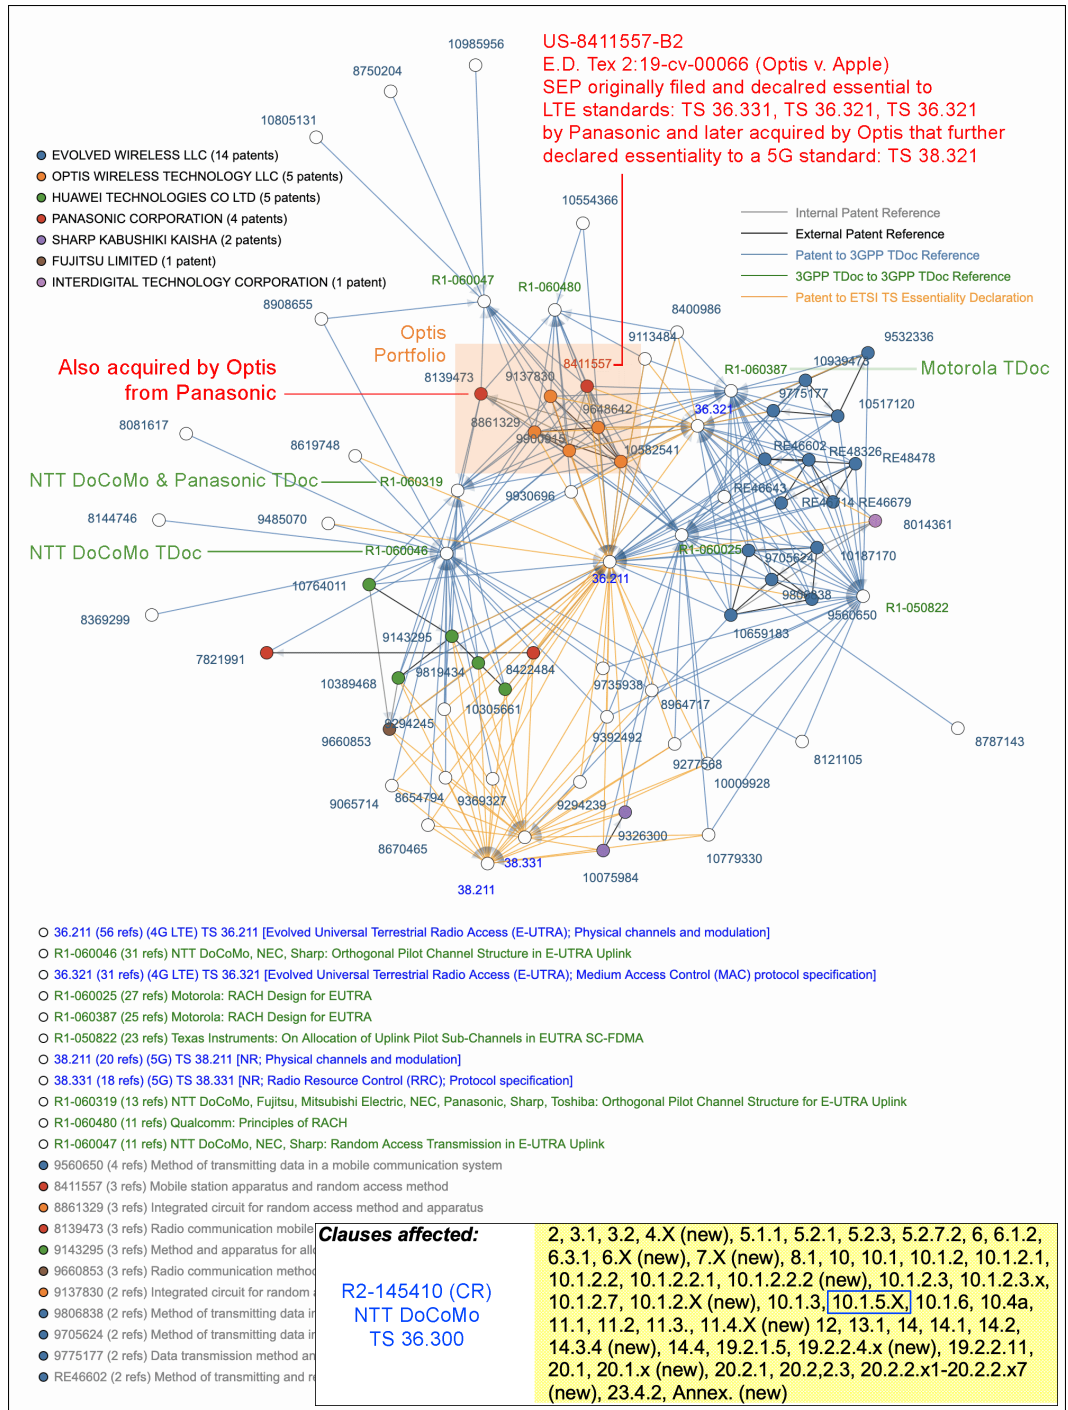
US-8411557-B2
E.D. Tex 2:19-cv-00066 (Optis v. Apple)
SEP originally filed and decalred essential to LTE standards: TS 36.331, TS 36.321, TS 36.321 by Panasonic and later acquired by Optis that further declared essentiality to a 5G standard: TS 38.321

EVOLVED WIRELESS LLC (14 patents)
OPTIS WIRELESS TECHNOLOGY LLC (5 patents)
HUAWEI TECHNOLOGIES CO LTD (5 patents)
PANASONIC CORPORATION (4 patents)
SHARP KABUSHIKI KAISHA (2 patents)
FUJITSU LIMITED (1 patent)
INTERDIGITAL TECHNOLOGY CORPORATION (1 patent)

Internal Patent Reference
External Patent Reference
Patent to 3GPP TDoc Reference
3GPP TDoc to 3GPP TDoc Reference
Patent to ETSI TS Essentiality Declaration

10985956
8750204
10805131
10554366
R1-060047
R1-060480
8908655
8400986
Optis Portfolio
9113484
9532336
Also acquired by Optis from Panasonic
8139473
9137830
8411557
R1-060387
10939473
Motorola TDoc
9775177
10517120
36.321
9648642
8861329
9900915
10582541
RE46602
RE48326
RE48478
8081617
8619748
NTT DoCoMo & Panasonic TDoc
R1-060319
RE46643
9930696
RE48714
RE46679
8144746
9485070
8014361
NTT DoCoMo TDoc
R1-060046
R1-060025
9705624
10187170
36.211
10764011
9806838
8369299
9560650
R1-050822
10659183
9143295
7821991
9819434
8422484
10389468
9735938
8964717
10305661
9294245
9392492
9660853
9277568
8121105
8787143
10009928
9065714
8654794
9369327
9294239
9326300
8670465
38.331
10779330
10075984
38.211

36.211 (56 refs) (4G LTE) TS 36.211 [Evolved Universal Terrestrial Radio Access (E-UTRA); Physical channels and modulation]
R1-060046 (31 refs) NTT DoCoMo, NEC, Sharp: Orthogonal Pilot Channel Structure in E-UTRA Uplink
36.321 (31 refs) (4G LTE) TS 36.321 [Evolved Universal Terrestrial Radio Access (E-UTRA); Medium Access Control (MAC) protocol specification]
R1-060025 (27 refs) Motorola: RACH Design for EUTRA
R1-060387 (25 refs) Motorola: RACH Design for EUTRA
R1-050822 (23 refs) Texas Instruments: On Allocation of Uplink Pilot Sub-Channels in EUTRA SC-FDMA
38.211 (20 refs) (5G) TS 38.211 [NR; Physical channels and modulation]
38.331 (18 refs) (5G) TS 38.331 [NR; Radio Resource Control (RRC); Protocol specification]
R1-060319 (13 refs) NTT DoCoMo, Fujitsu, Mitsubishi Electric, NEC, Panasonic, Sharp, Toshiba: Orthogonal Pilot Channel Structure for E-UTRA Uplink
R1-060480 (11 refs) Qualcomm: Principles of RACH
R1-060047 (11 refs) NTT DoCoMo, NEC, Sharp: Random Access Transmission in E-UTRA Uplink
9560650 (4 refs) Method of transmitting data in a mobile communication system
8411557 (3 refs) Mobile station apparatus and random access method
8861329 (3 refs) Integrated circuit for random access method and apparatus
8139473 (3 refs) Radio communication mobile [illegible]
9143295 (3 refs) Method and apparatus for all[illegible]
9660853 (3 refs) Radio communication method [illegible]
9137830 (2 refs) Integrated circuit for random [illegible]
9806838 (2 refs) Method of transmitting data i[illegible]
9705624 (2 refs) Method of transmitting data i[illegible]
9775177 (2 refs) Data transmission method an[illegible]
RE46602 (2 refs) Method of transmitting and r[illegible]

Clauses affected:
R2-145410 (CR)
NTT DoCoMo
TS 36.300

2, 3.1, 3.2, 4.X (new), 5.1.1, 5.2.1, 5.2.3, 5.2.7.2, 6, 6.1.2, 6.3.1, 6.X (new), 7.X (new), 8.1, 10, 10.1, 10.1.2, 10.1.2.1, 10.1.2.2, 10.1.2.2.1, 10.1.2.2.2 (new), 10.1.2.3, 10.1.2.3.x, 10.1.2.7, 10.1.2.X (new), 10.1.3, 10.1.5.X, 10.1.6, 10.4a, 11.1, 11.2, 11.3., 11.4.X (new) 12, 13.1, 14, 14.1, 14.2, 14.3.4 (new), 14.4, 19.2.1.5, 19.2.2.4.x (new), 19.2.11, 20.1, 20.1.x (new), 20.2.1, 20.2,2.3, 20.2.2.x1-20.2.2.x7 (new), 23.4.2, Annex. (new)